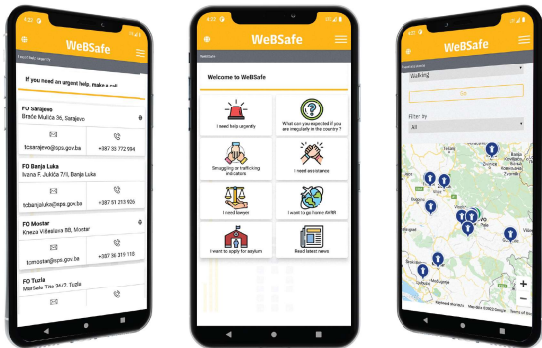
WeBSafe

If you need an urgent help, please call

FO Sarajevo
Braće Mulića 36, Sarajevo

fosarajevo@sps.gov.ba
+387 33 772 994

FO Banja Luka
Ivana F. Jukića 7/2, Banja Luka

fobanjaluka@sps.gov.ba
+387 51 213 926

FO Mostar
Kneza Višeslava 8B, Mostar

fomostar@sps.gov.ba
+387 36 319 110

FO Tuzla

WeBSafe

Welcome to WeBSafe

I need help urgently

What can you expect if you are irregularly in the country?

Smuggling or trafficking indicators

I need assistance

I need lawyer

I want to go home AVRR

I want to apply for asylum

Read latest news

WeBSafe

Walking

GO

Filter by

All

+
−